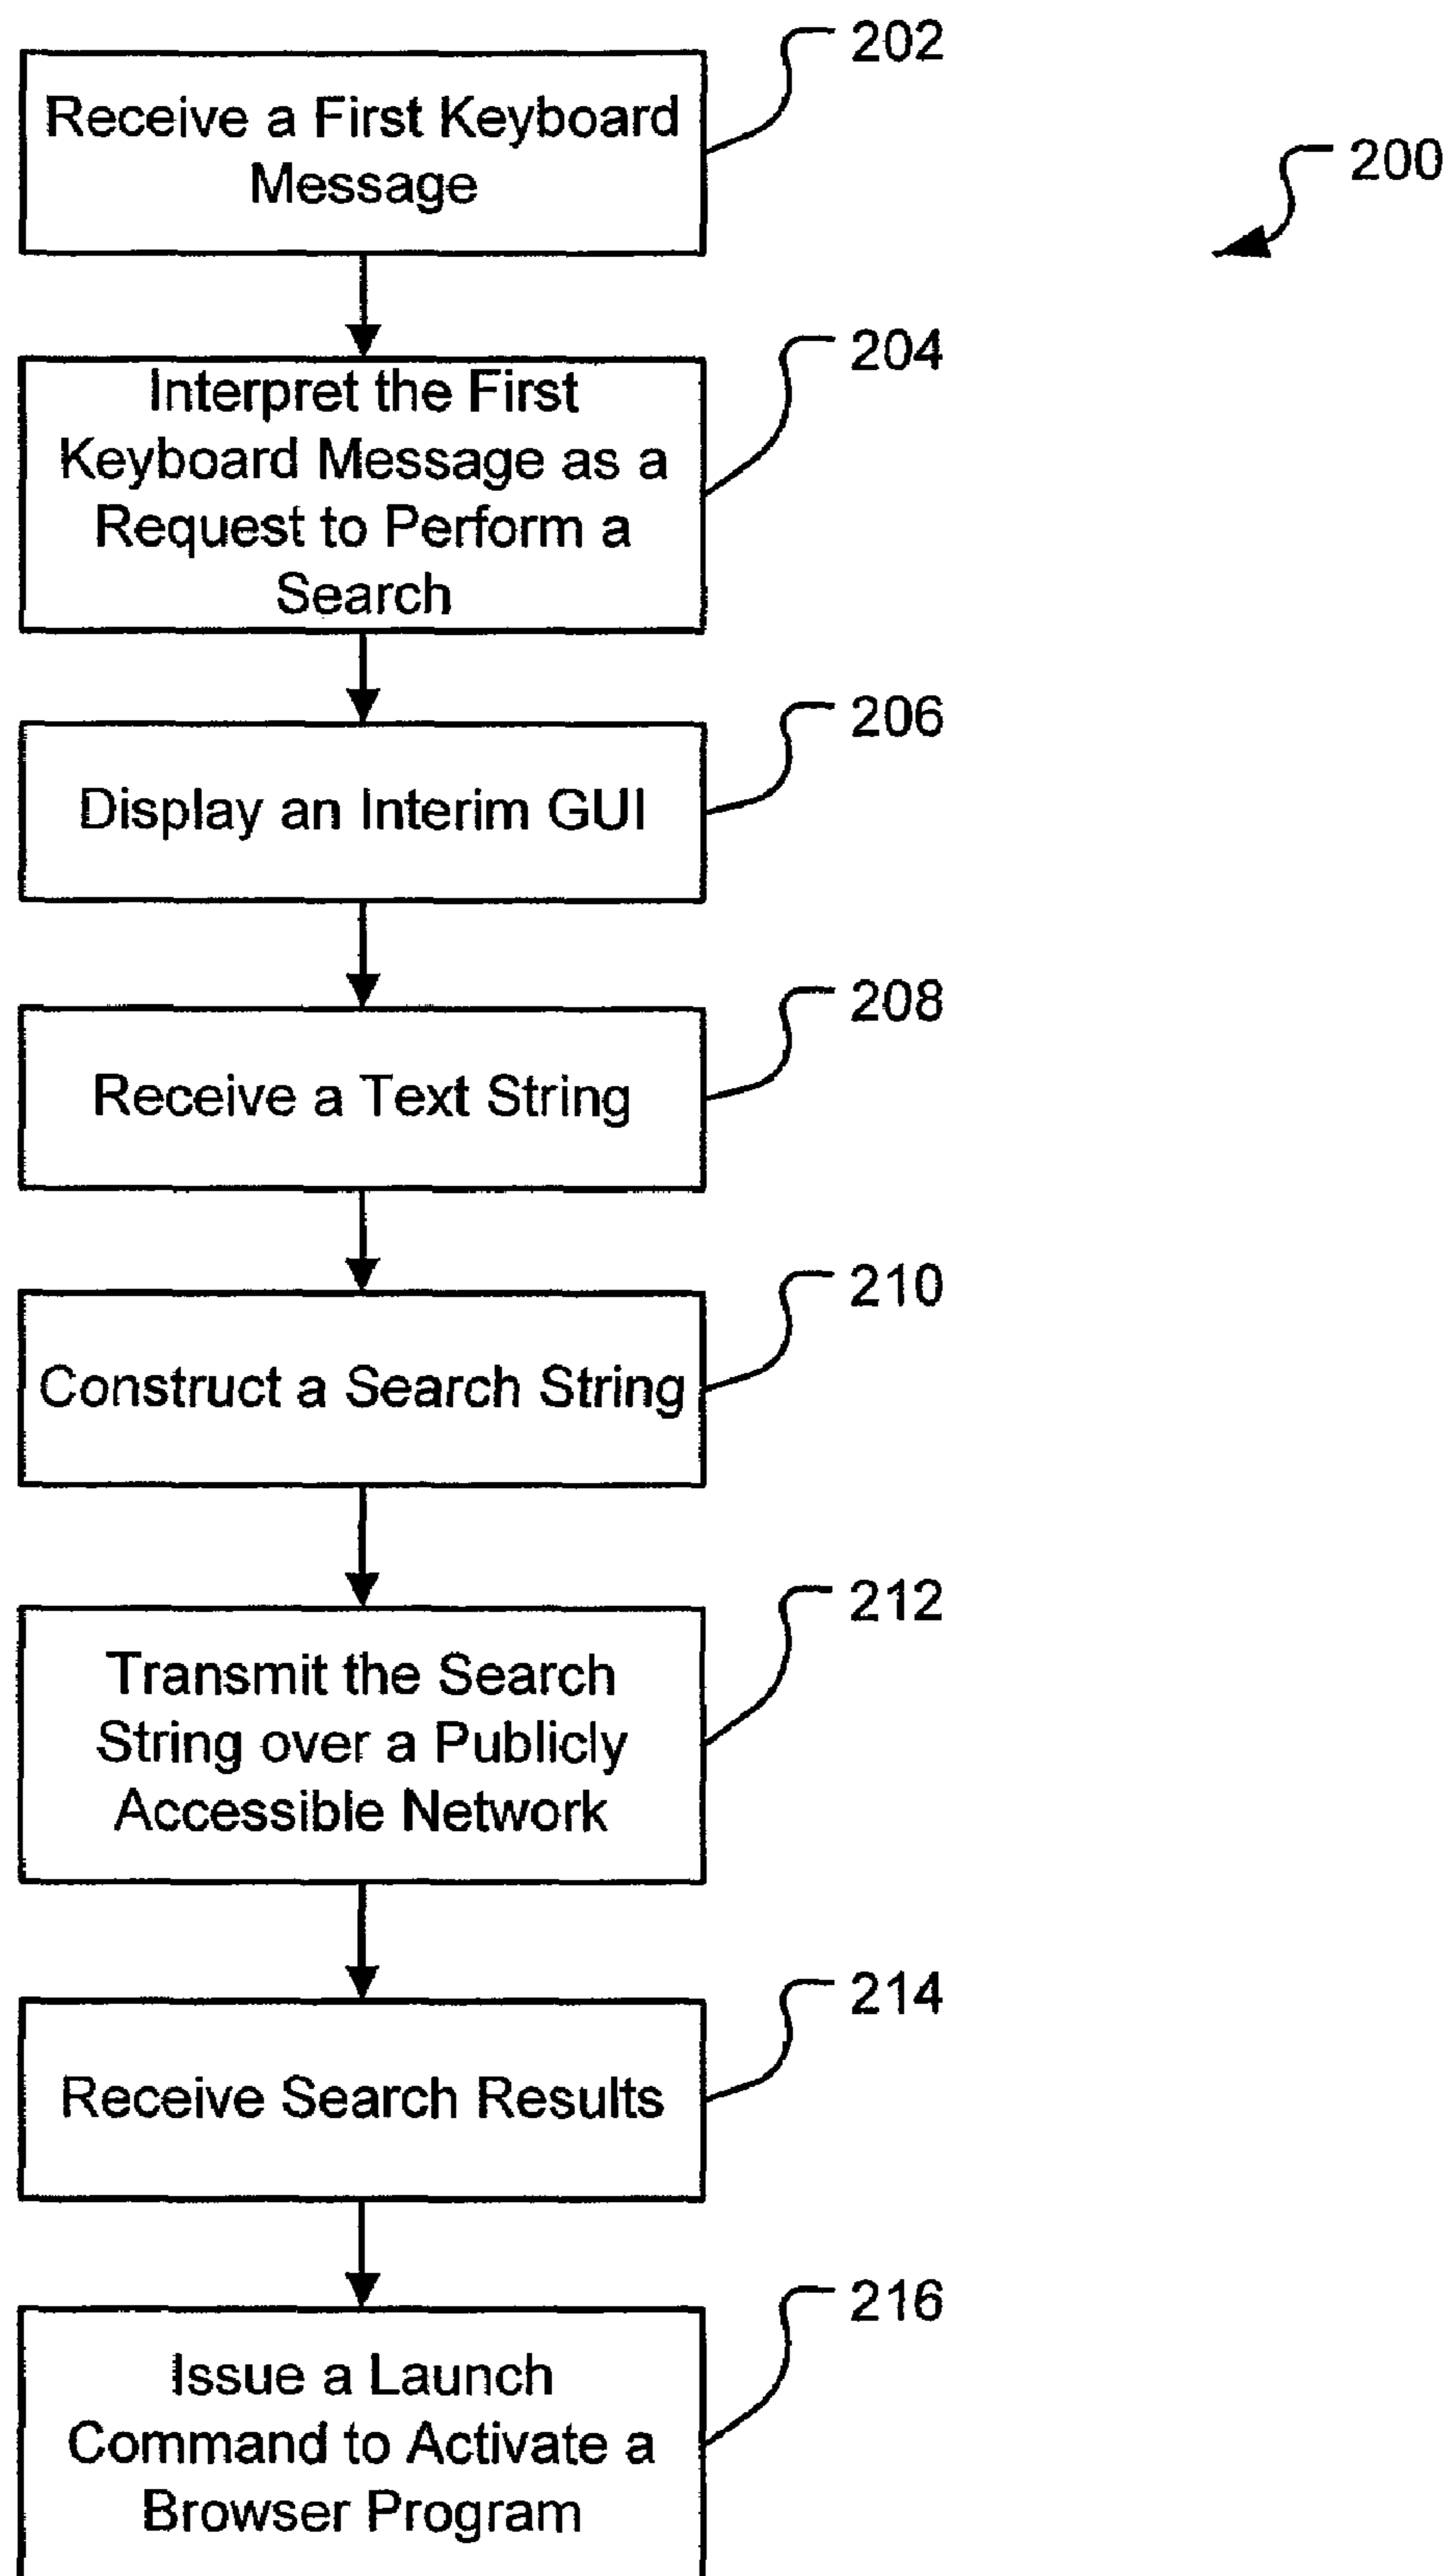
202

200

Receive a First Keyboard Message

204

Interpret the First Keyboard Message as a Request to Perform a Search

206

Display an Interim GUI

208

Receive a Text String

210

Construct a Search String

212

Transmit the Search String over a Publicly Accessible Network

214

Receive Search Results

216

Issue a Launch Command to Activate a Browser Program